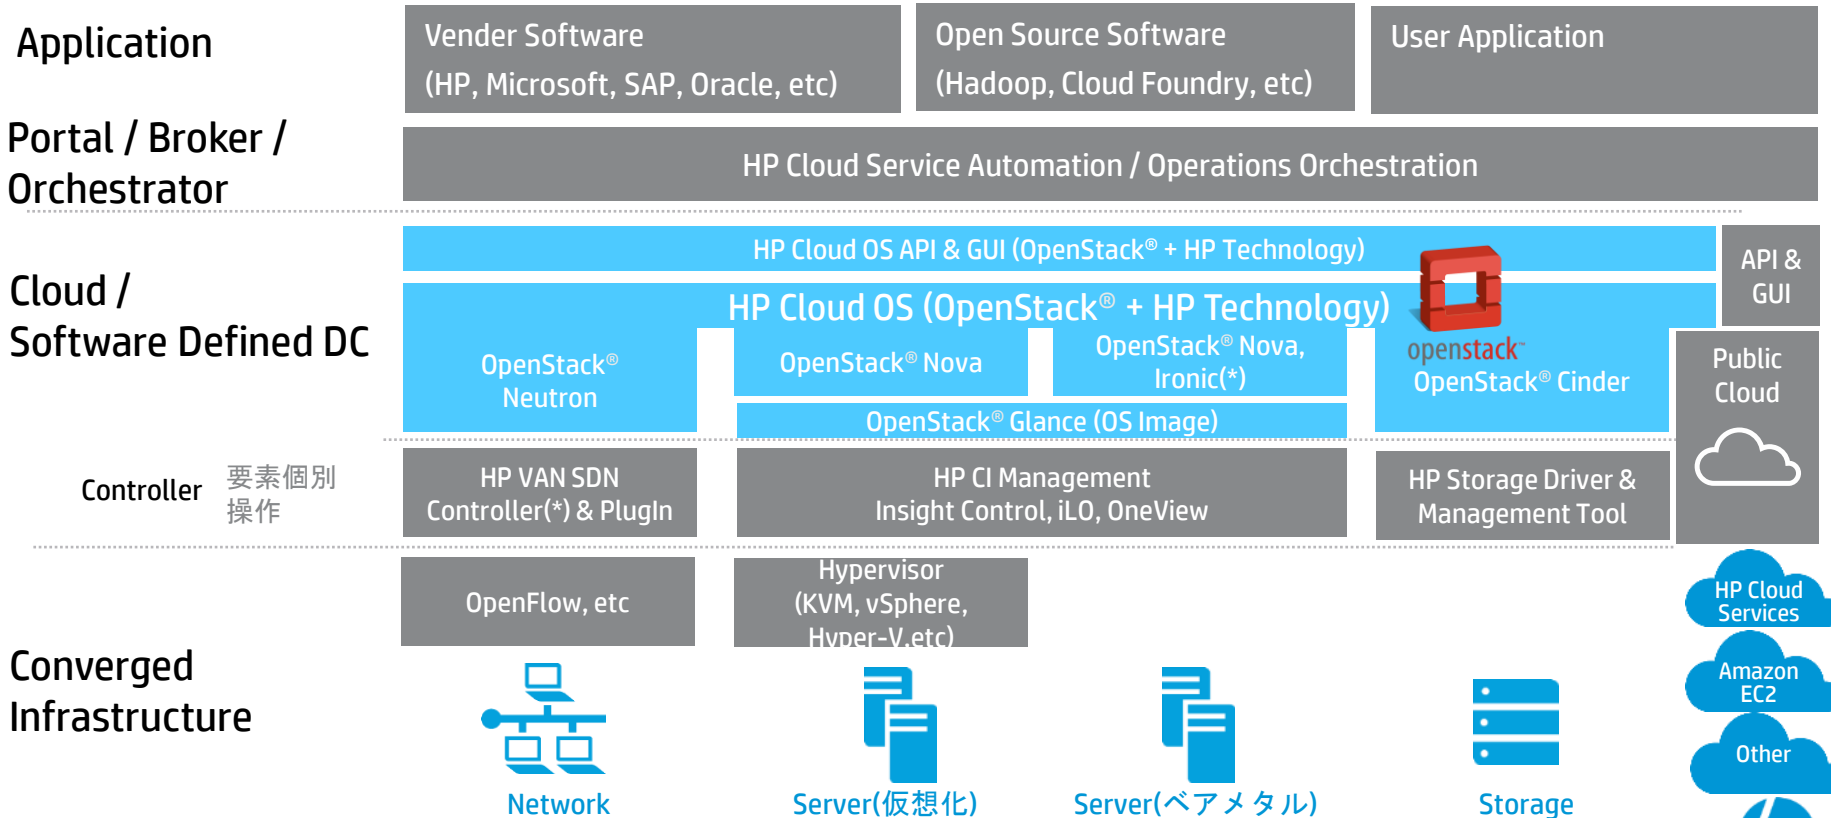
Application

Vender Software
(HP, Microsoft, SAP, Oracle, etc)

Open Source Software
(Hadoop, Cloud Foundry, etc)

User Application

Portal / Broker / Orchestrator

HP Cloud Service Automation / Operations Orchestration

Cloud / Software Defined DC

HP Cloud OS API & GUI (OpenStack® + HP Technology)

API & GUI

HP Cloud OS (OpenStack® + HP Technology)

openstack™

OpenStack® Neutron

OpenStack® Nova

OpenStack® Nova, Ironic(*)

OpenStack® Cinder

OpenStack® Glance (OS Image)

Public Cloud

Controller 要素個別操作

HP VAN SDN Controller(*) & PlugIn

HP CI Management
Insight Control, iLO, OneView

HP Storage Driver & Management Tool

OpenFlow, etc

Hypervisor
(KVM, vSphere, Hyper-V,etc)

HP Cloud Services

Amazon EC2

Other

Converged Infrastructure

Network

Server(仮想化)

Server(ベアメタル)

Storage